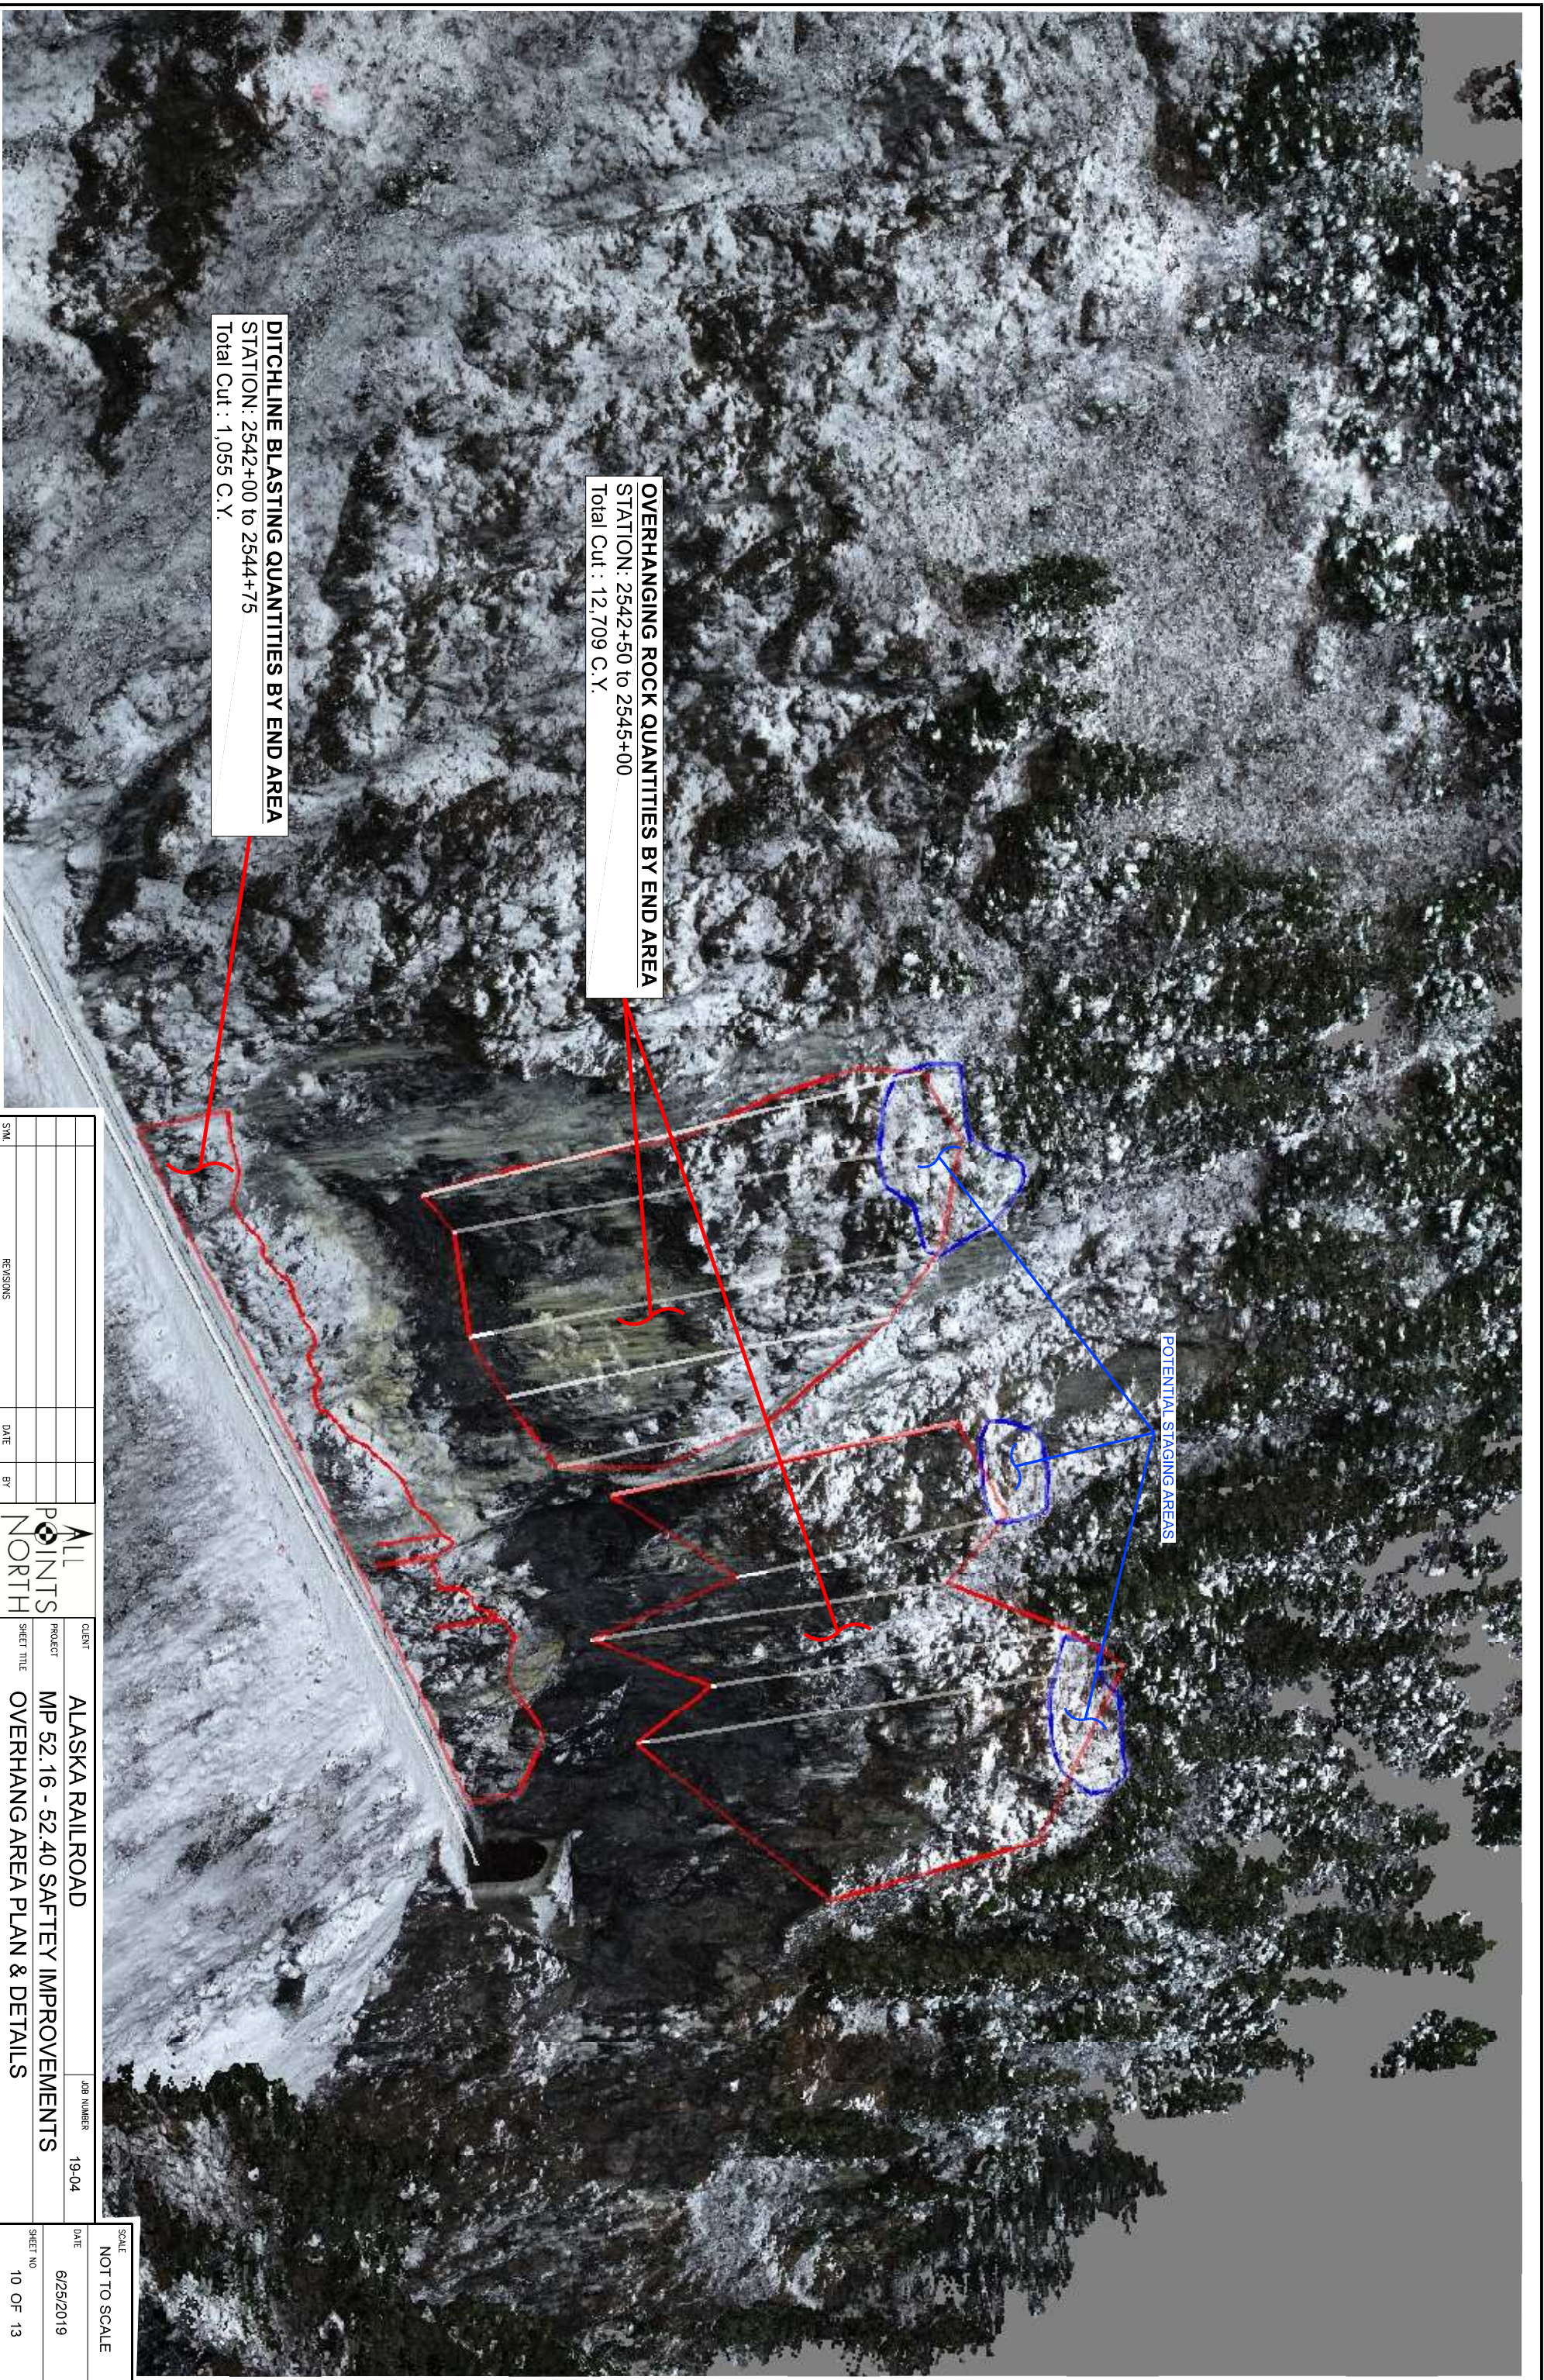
OVERHANGING ROCK QUANTITIES BY END AREA
STATION: 2542+50 to 2545+00
Total Cut : 12,709 C.Y.

DITCHLINE BLASTING QUANTITIES BY END AREA
STATION: 2542+00 to 2544+75
Total Cut : 1,055 C.Y.

POTENTIAL STAGING AREAS

SYM REVISIONS DATE BY

ALL POINTS NORTH

CLIENT ALASKA RAILROAD
PROJECT MP 52.16 - 52.40 SAFTEY IMPROVEMENTS
SHEET TITLE OVERHANG AREA PLAN & DETAILS

JOB NUMBER 19-04
DATE 6/25/2019
SCALE NOT TO SCALE
SHEET NO 10 OF 13